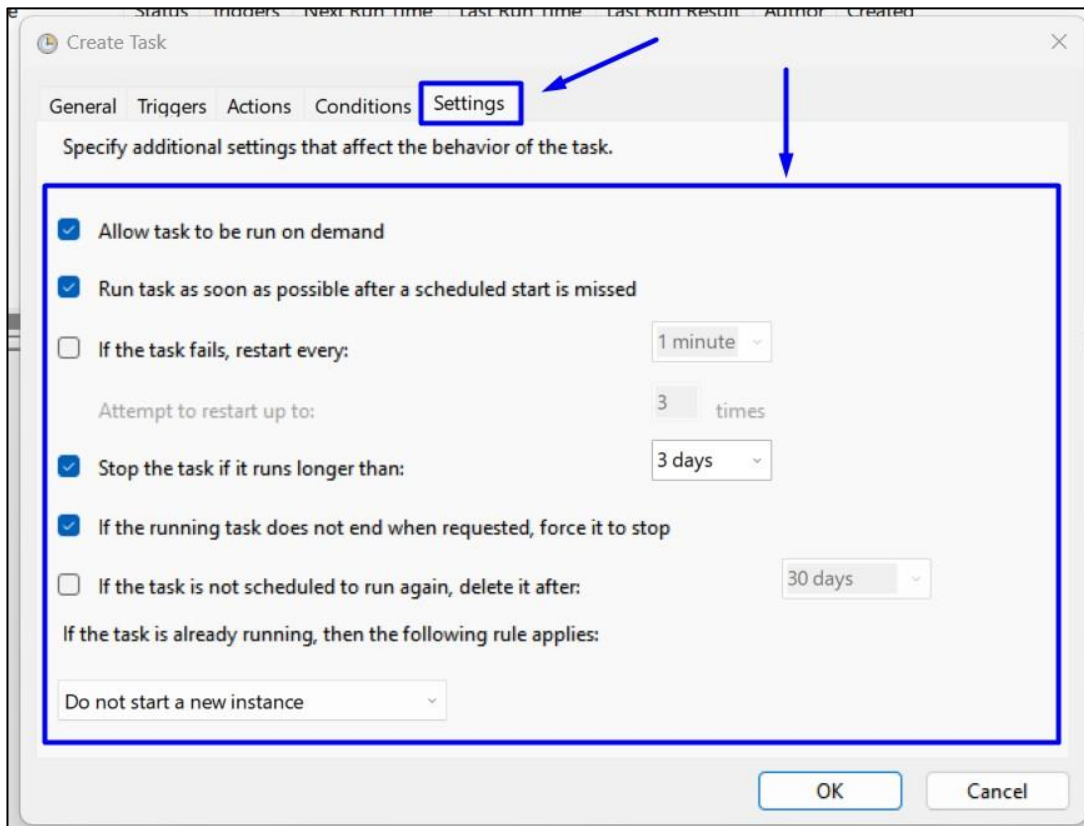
Status Triggers Next Run Time Last Run Time Last Run Result Author Created

Create Task

General Triggers Actions Conditions Settings

Specify additional settings that affect the behavior of the task.

Allow task to be run on demand

Run task as soon as possible after a scheduled start is missed

If the task fails, restart every: 1 minute

Attempt to restart up to: 3 times

Stop the task if it runs longer than: 3 days

If the running task does not end when requested, force it to stop

If the task is not scheduled to run again, delete it after: 30 days

If the task is already running, then the following rule applies:

Do not start a new instance

OK Cancel